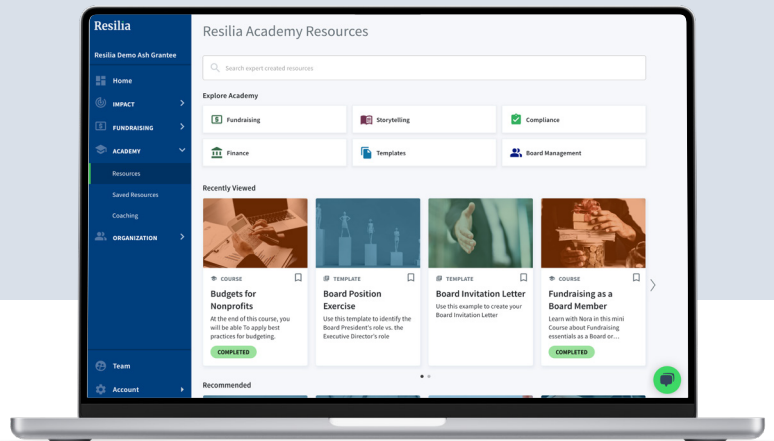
Resilia

Resilia Demo Ash Grantee

Home

IMPACT

FUNDRAISING

ACADEMY

Resources

Saved Resources

Coaching

ORGANIZATION

Team

Account

Resilia Academy Resources

Search expert created resources

Explore Academy

Fundraising

Storytelling

Compliance

Finance

Templates

Board Management

Recently Viewed

COURSE

Budgets for Nonprofits

At the end of this course, you will be able To apply best practices for budgeting.

COMPLETED

TEMPLATE

Board Position Exercise

Use this template to identify the Board President's role vs. the Executive Director's role

TEMPLATE

Board Invitation Letter

Use this example to create your Board Invitation Letter

COURSE

Fundraising as a Board Member

Learn with Nora in this mini Course about Fundraising essentials as a Board or...

COMPLETED

Recommended